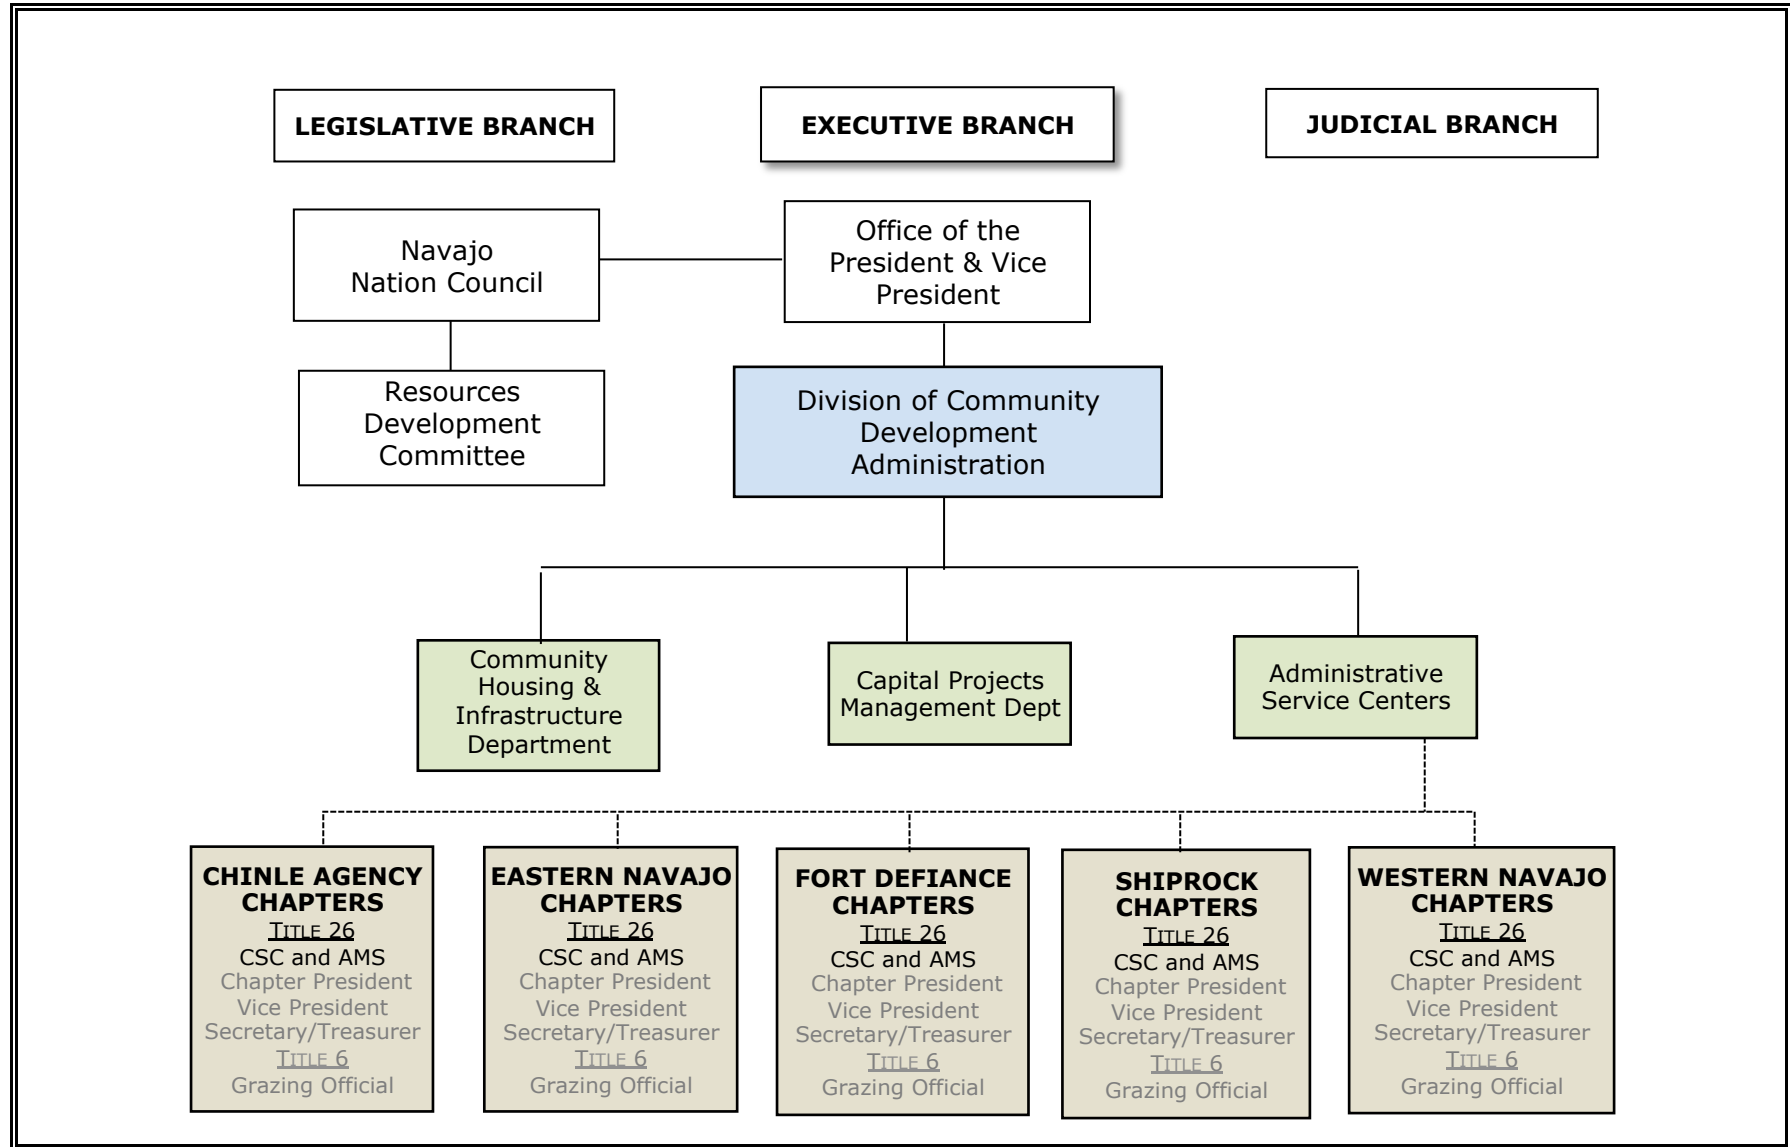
LEGISLATIVE BRANCH

EXECUTIVE BRANCH

JUDICIAL BRANCH

Navajo Nation Council

Office of the President & Vice President

Resources Development Committee

Division of Community Development Administration

Community Housing & Infrastructure Department

Capital Projects Management Dept

Administrative Service Centers

CHINLE AGENCY CHAPTERS
TITLE 26
CSC and AMS
Chapter President
Vice President
Secretary/Treasurer
TITLE 6
Grazing Official

EASTERN NAVAJO CHAPTERS
TITLE 26
CSC and AMS
Chapter President
Vice President
Secretary/Treasurer
TITLE 6
Grazing Official

FORT DEFIANCE CHAPTERS
TITLE 26
CSC and AMS
Chapter President
Vice President
Secretary/Treasurer
TITLE 6
Grazing Official

SHIPROCK CHAPTERS
TITLE 26
CSC and AMS
Chapter President
Vice President
Secretary/Treasurer
TITLE 6
Grazing Official

WESTERN NAVAJO CHAPTERS
TITLE 26
CSC and AMS
Chapter President
Vice President
Secretary/Treasurer
TITLE 6
Grazing Official